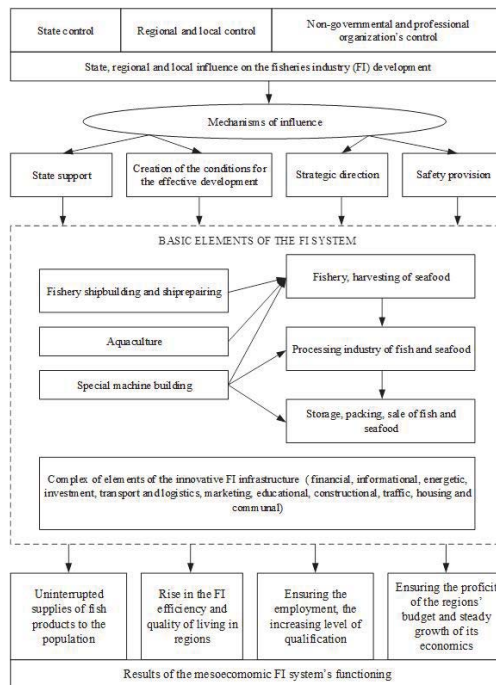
State control

Regional and local control

Non-governmental and professional organization's control

State, regional and local influence on the fisheries industry (FI) development

Mechanisms of influence

State support

Creation of the conditions for the effective development

Strategic direction

Safety provision

BASIC ELEMENTS OF THE FI SYSTEM

Fishery shipbuilding and shiprepairing

Fishery, harvesting of seafood

Aquaculture

Processing industry of fish and seafood

Special machine building

Storage, packing, sale of fish and seafood

Complex of elements of the innovative FI infrastructure ( financial, informational, energetic, investment, transport and logistics, marketing, educational, constructional, traffic, housing and communal)

Uninterrupted supplies of fish products to the population

Rise in the FI efficiency and quality of living in regions

Ensuring the employment, the increasing level of qualification

Ensuring the proficit of the regions' budget and steady growth of its economics

Results of the mesoecomomic FI system's functioning